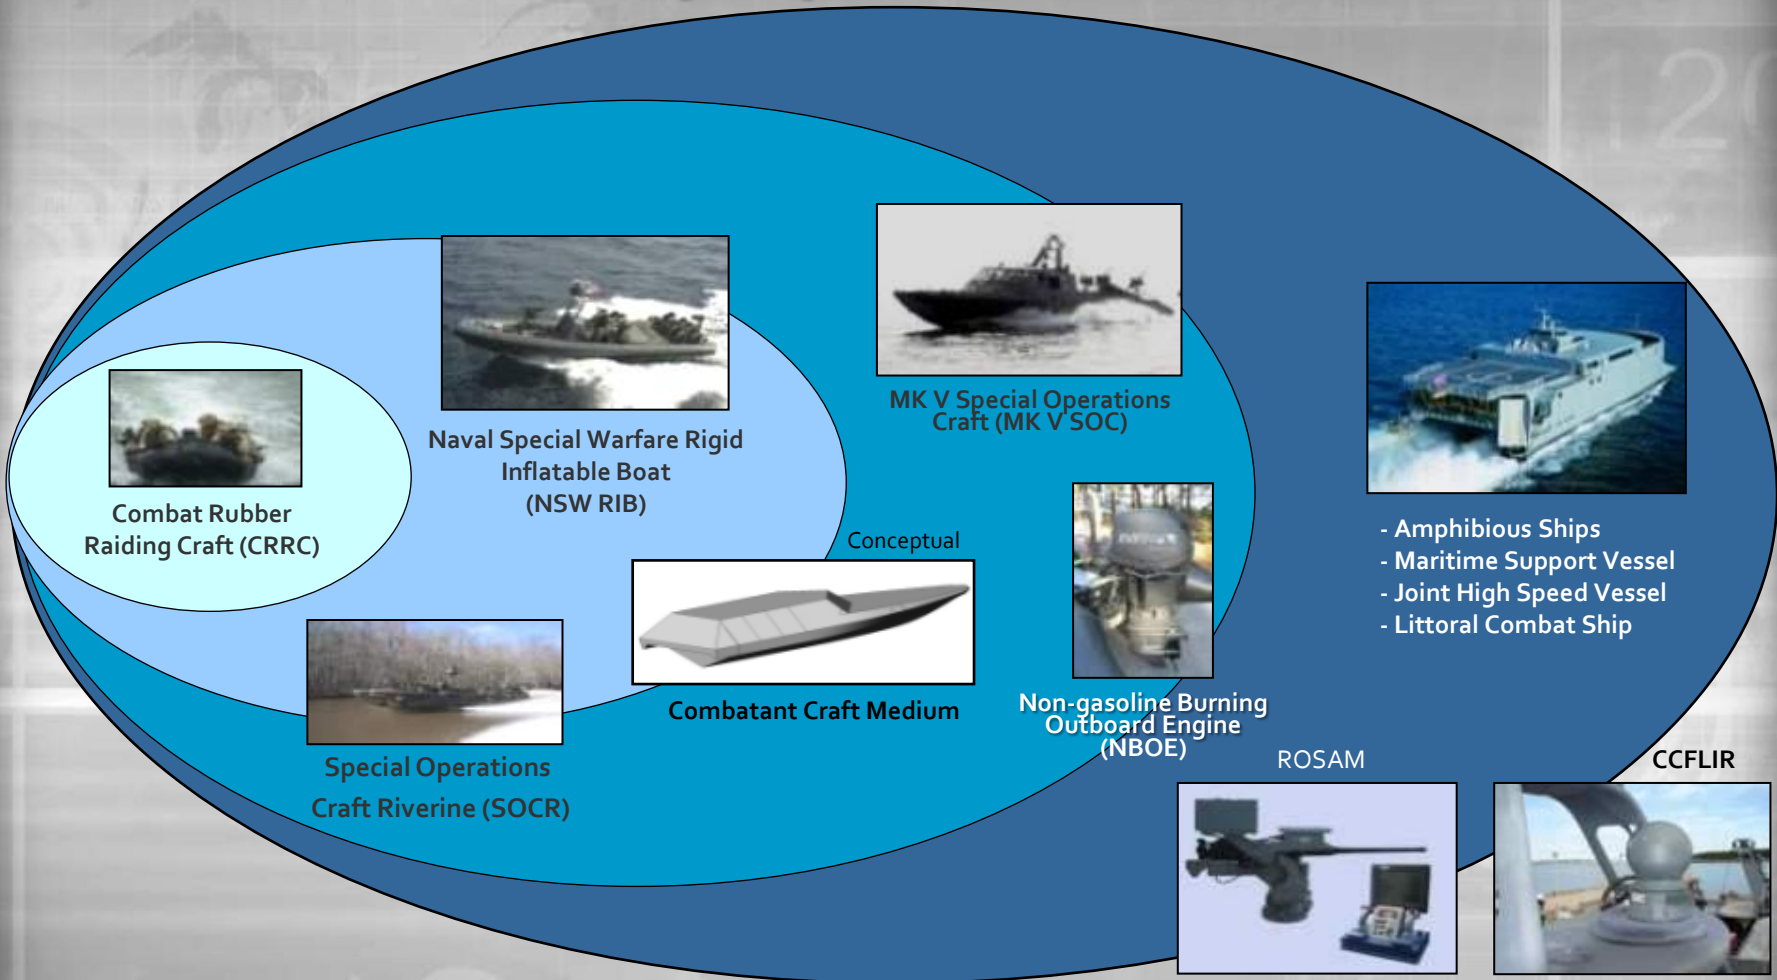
Combat Rubber Raiding Craft (CRRC)

Naval Special Warfare Rigid Inflatable Boat (NSW RIB)

MK V Special Operations Craft (MK V SOC)

- Amphibious Ships
- Maritime Support Vessel
- Joint High Speed Vessel
- Littoral Combat Ship

Conceptual

Combatant Craft Medium

Non-gasoline Burning Outboard Engine (NBOE)

Special Operations Craft Riverine (SOCR)

ROSAM

CCFLIR